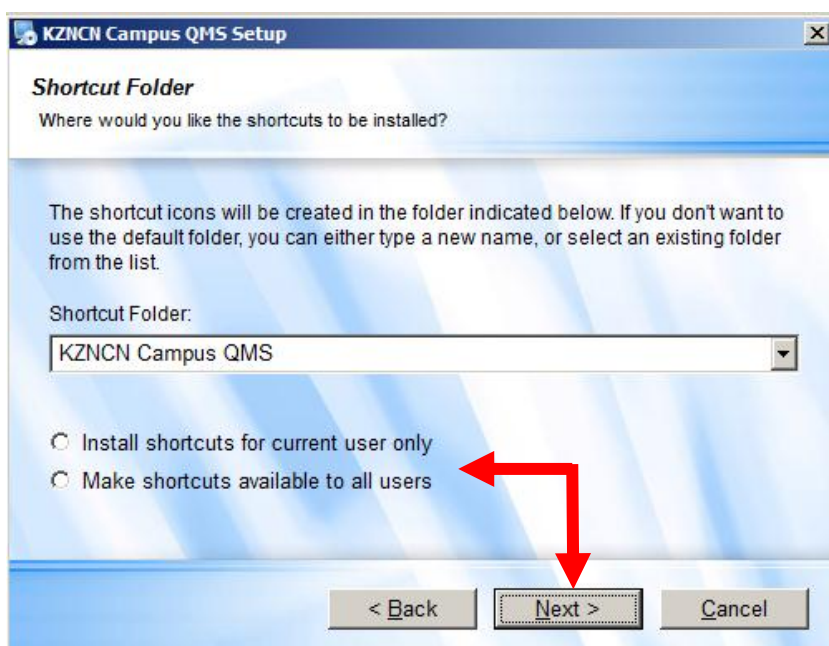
KZNCN Campus QMS Setup

Shortcut Folder

Where would you like the shortcuts to be installed?

The shortcut icons will be created in the folder indicated below. If you don't want to use the default folder, you can either type a new name, or select an existing folder from the list.

Shortcut Folder:

KZNCN Campus QMS

Install shortcuts for current user only

Make shortcuts available to all users

< Back

Next >

Cancel